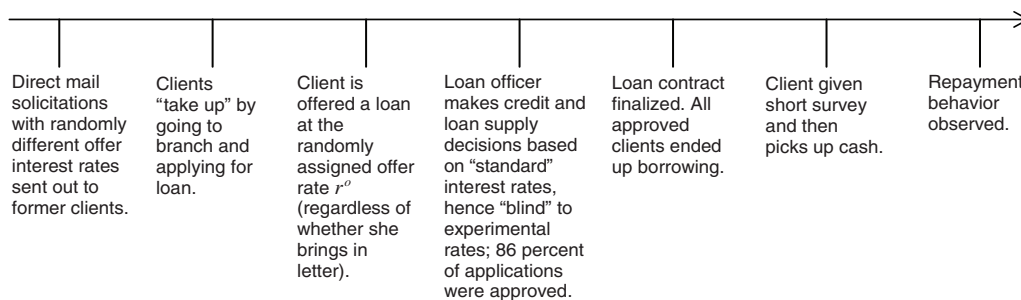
Direct mail solicitations with randomly different offer interest rates sent out to former clients.

Clients "take up" by going to branch and applying for loan.

Client is offered a loan at the randomly assigned offer rate $r^o$ (regardless of whether she brings in letter).

Loan officer makes credit and loan supply decisions based on "standard" interest rates, hence "blind" to experimental rates; 86 percent of applications were approved.

Loan contract finalized. All approved clients ended up borrowing.

Client given short survey and then picks up cash.

Repayment behavior observed.